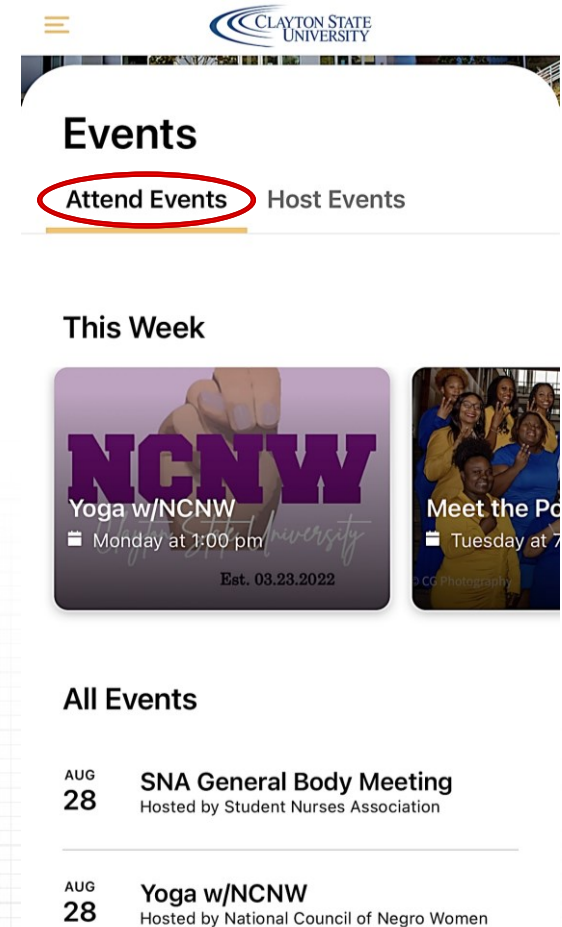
CLAYTON STATE UNIVERSITY

Events

Attend Events Host Events

This Week

NCNW
Clayton State University
Est. 03.23.2022
Yoga w/NCNW
Monday at 1:00 pm

Meet the Po
Tuesday at 7
© CG Photography

All Events

AUG
28
SNA General Body Meeting
Hosted by Student Nurses Association

AUG
28
Yoga w/NCNW
Hosted by National Council of Negro Women